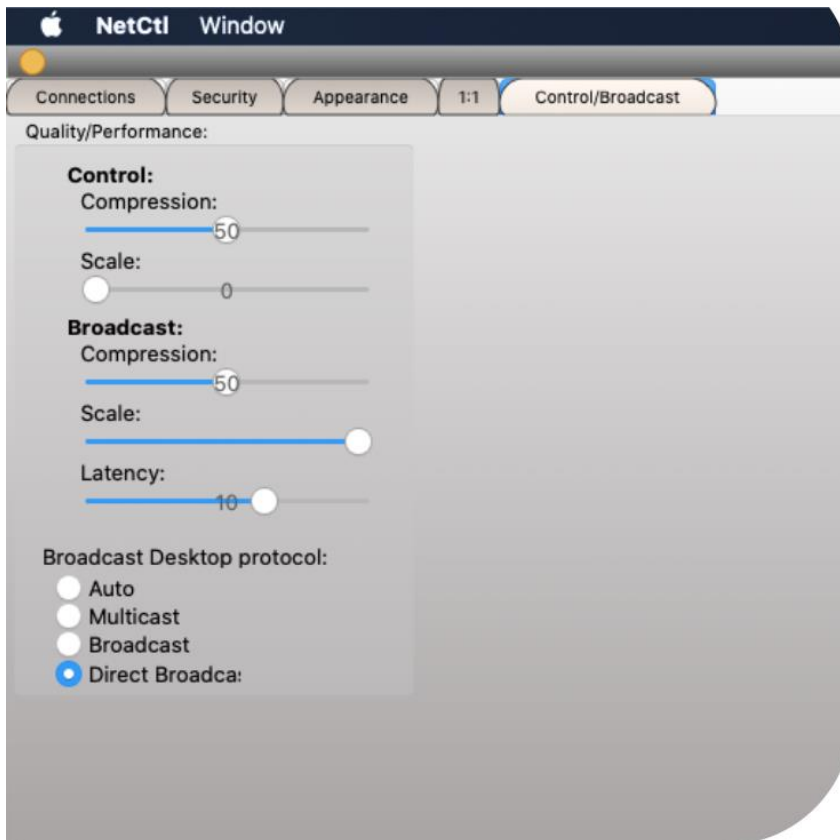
NetCtl Window

Connections | Security | Appearance | 1:1 | Control/Broadcast

Quality/Performance:

Control:
Compression:
50
Scale:
0

Broadcast:
Compression:
50
Scale:
Latency:
10

Broadcast Desktop protocol:
Auto
Multicast
Broadcast
Direct Broadca